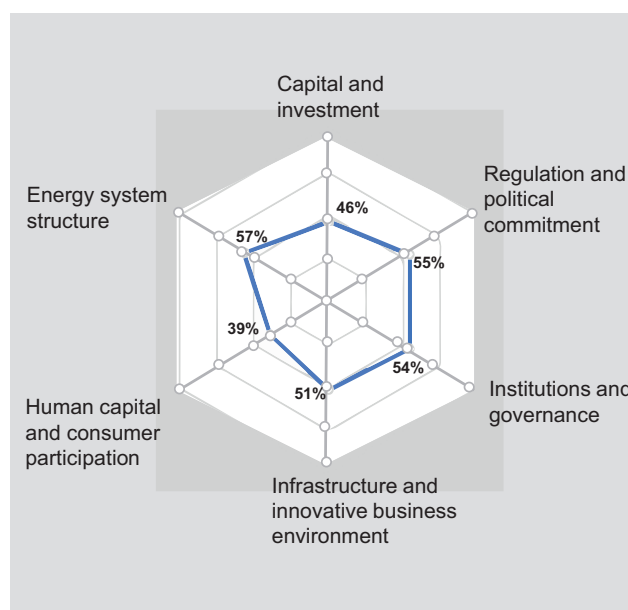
Capital and investment

Regulation and political commitment

Energy system structure

46%

57%

55%

39%

54%

51%

Institutions and governance

Human capital and consumer participation

Infrastructure and innovative business environment